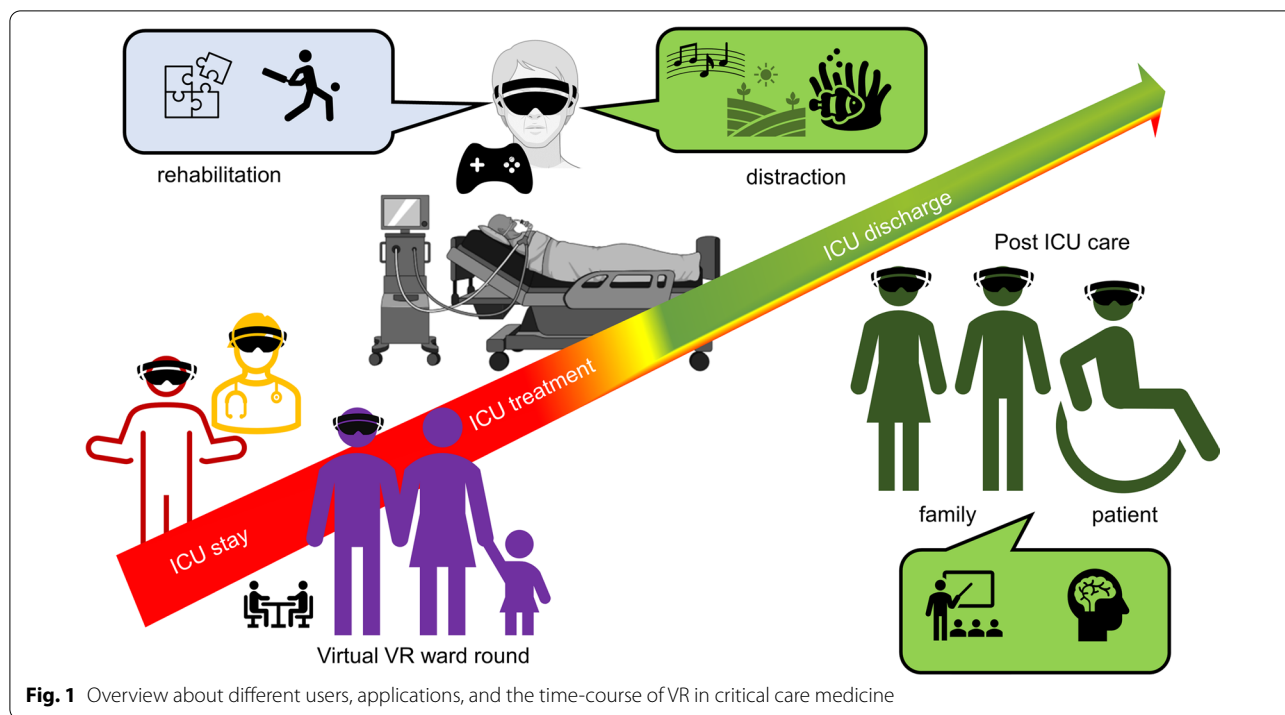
rehabilitation

distraction

ICU discharge

Post ICU care

ICU treatment

ICU stay

family

patient

Virtual VR ward round

**Fig. 1** Overview about different users, applications, and the time-course of VR in critical care medicine